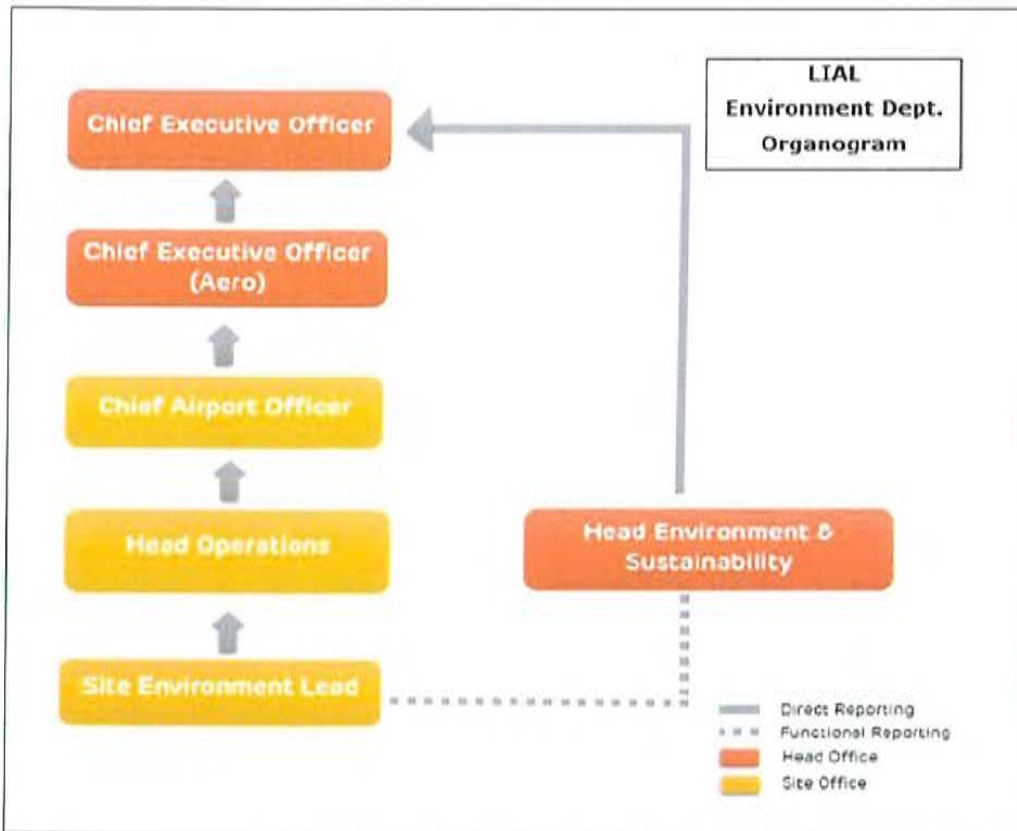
LIAL
Environment Dept.
Organogram

Chief Executive Officer

Chief Executive Officer (Aero)

Chief Airport Officer

Head Operations

Site Environment Lead

Head Environment & Sustainability

Direct Reporting
Functional Reporting
Head Office
Site Office